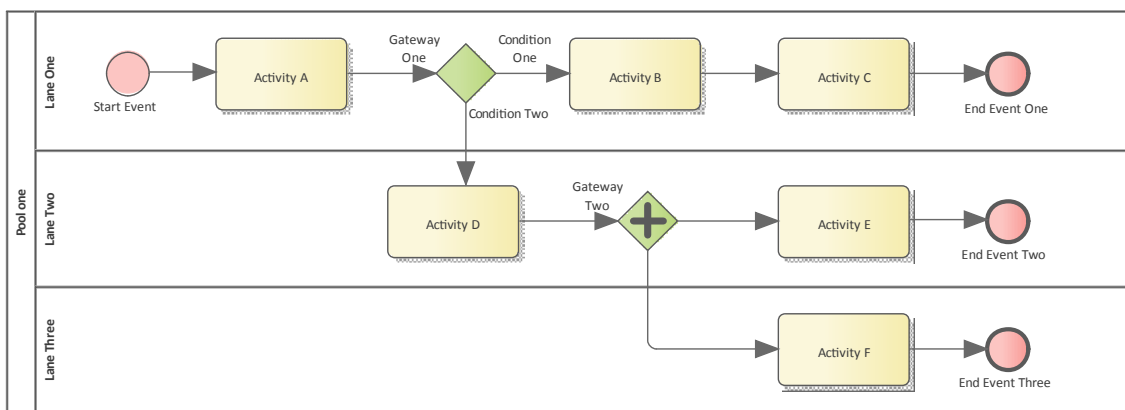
Pool one

Lane One

Start Event

Activity A

Gateway One

Condition One

Activity B

Activity C

End Event One

Condition Two

Lane Two

Activity D

Gateway Two

Activity E

End Event Two

Lane Three

Activity F

End Event Three